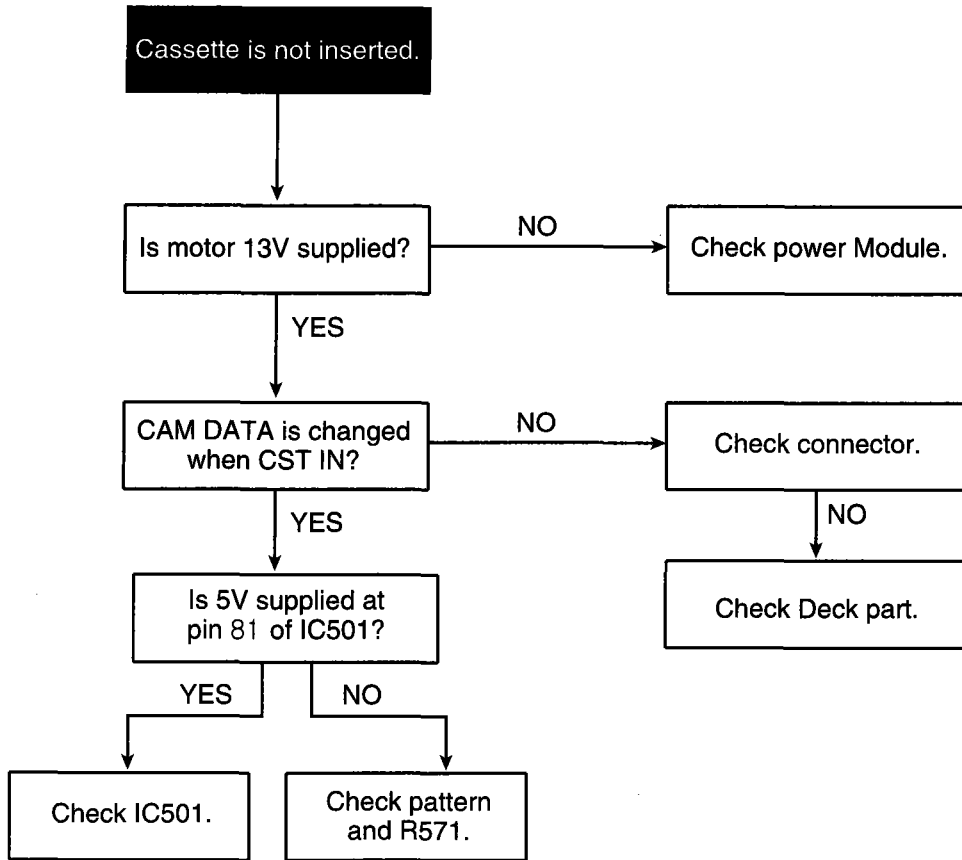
Cassette is not inserted.

Is motor 13V supplied?

NO

Check power Module.

YES

CAM DATA is changed when CST IN?

NO

Check connector.

NO

Check Deck part.

YES

Is 5V supplied at pin 81 of IC501?

YES

NO

Check IC501.

Check pattern and R571.